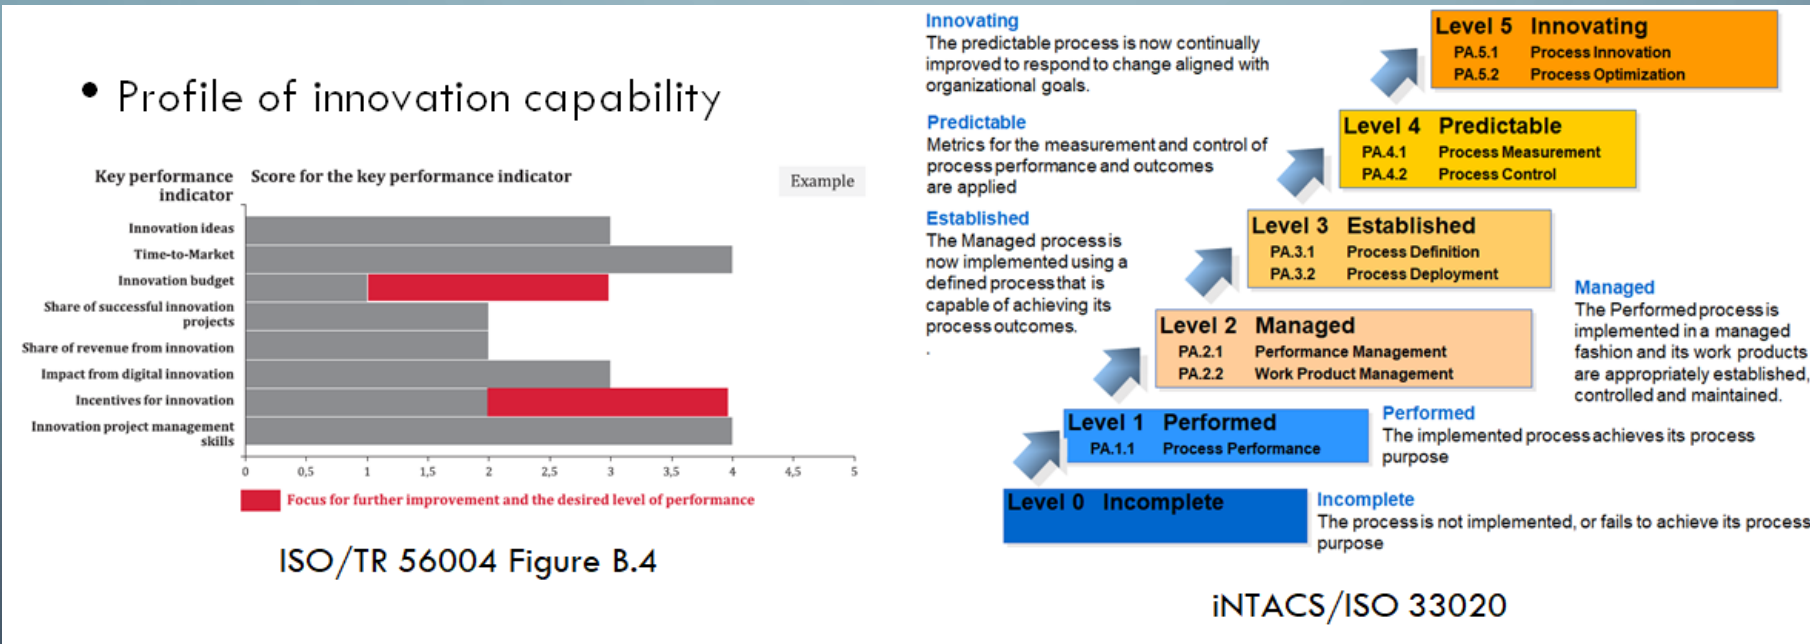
• Profile of innovation capability

Key performance indicator

Score for the key performance indicator

Example

Innovation ideas
Time-to-Market
Innovation budget
Share of successful innovation projects
Share of revenue from innovation
Impact from digital innovation
Incentives for innovation
Innovation project management skills

0 0,5 1 1,5 2 2,5 3 3,5 4 4,5 5

Focus for further improvement and the desired level of performance

ISO/TR 56004 Figure B.4

Innovating
The predictable process is now continually improved to respond to change aligned with organizational goals.

Level 5 Innovating
PA.5.1 Process Innovation
PA.5.2 Process Optimization

Predictable
Metrics for the measurement and control of process performance and outcomes are applied

Level 4 Predictable
PA.4.1 Process Measurement
PA.4.2 Process Control

Established
The Managed process is now implemented using a defined process that is capable of achieving its process outcomes.

Level 3 Established
PA.3.1 Process Definition
PA.3.2 Process Deployment

Managed
The Performed process is implemented in a managed fashion and its work products are appropriately established, controlled and maintained.

Level 2 Managed
PA.2.1 Performance Management
PA.2.2 Work Product Management

Level 1 Performed
PA.1.1 Process Performance

Performed
The implemented process achieves its process purpose

Level 0 Incomplete

Incomplete
The process is not implemented, or fails to achieve its process purpose

iNTACS/ISO 33020